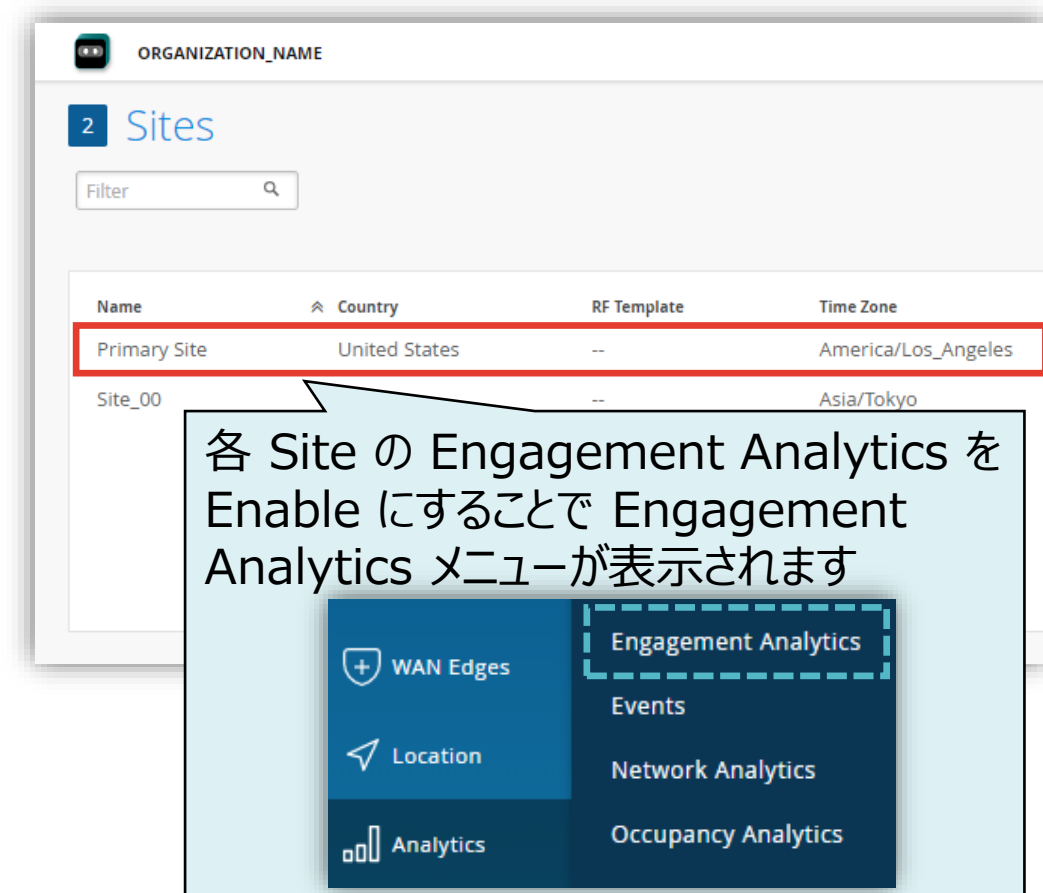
ORGANIZATION_NAME

2 Sites

Filter

| Name | Country | RF Template | Time Zone |
|---|---|---|---|
| Primary Site | United States | -- | America/Los_Angeles |
| Site_00 | | -- | Asia/Tokyo |

各 Site の Engagement Analytics を Enable にすることで Engagement Analytics メニューが表示されます

WAN Edges
Location
Analytics

Engagement Analytics
Events
Network Analytics
Occupancy Analytics